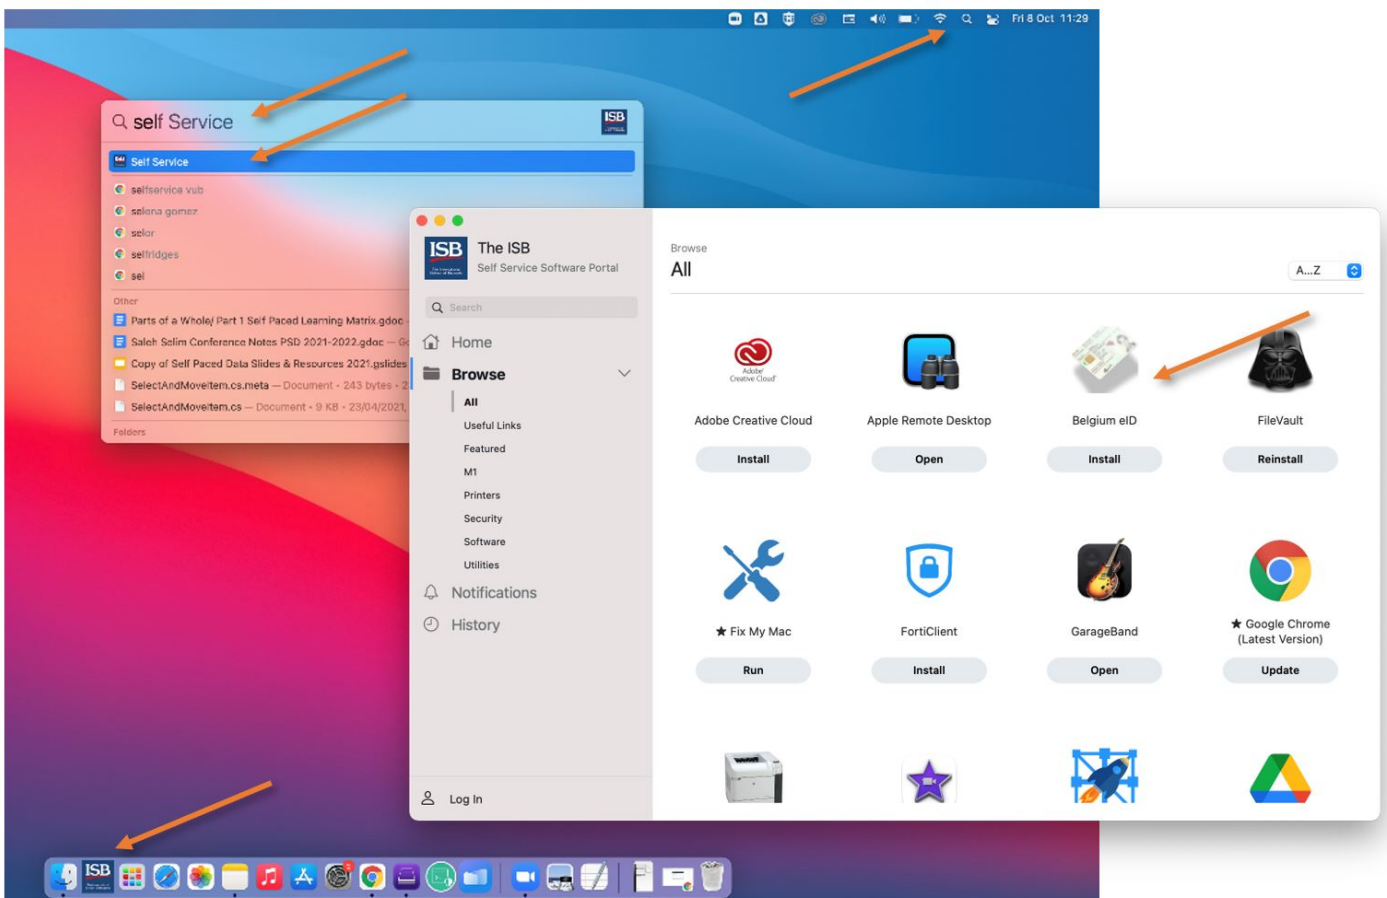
Fri 8 Oct 11:29

self Service

ISB

Self Service

selfservice vub
selena gomez
selor
selfridges
sel

Other
Parts of a Whole/ Part 1 Self Paced Learning Matrix.gdoc
Saleh Selim Conference Notes PSD 2021-2022.gdoc — G
Copy of Self Paced Data Slides & Resources 2021.gslides
SelectAndMoveItem.cs.meta — Document • 243 bytes • 2
SelectAndMoveItem.cs — Document • 9 KB • 23/04/2021,

Folders

ISB The ISB
Self Service Software Portal

Search

Home
Browse
All
Useful Links
Featured
M1
Printers
Security
Software
Utilities
Notifications
History

Log In

Browse
All

A...Z

Adobe Creative Cloud
Install

Apple Remote Desktop
Open

Belgium eID
Install

FileVault
Reinstall

★ Fix My Mac
Run

FortiClient
Install

GarageBand
Open

★ Google Chrome (Latest Version)
Update